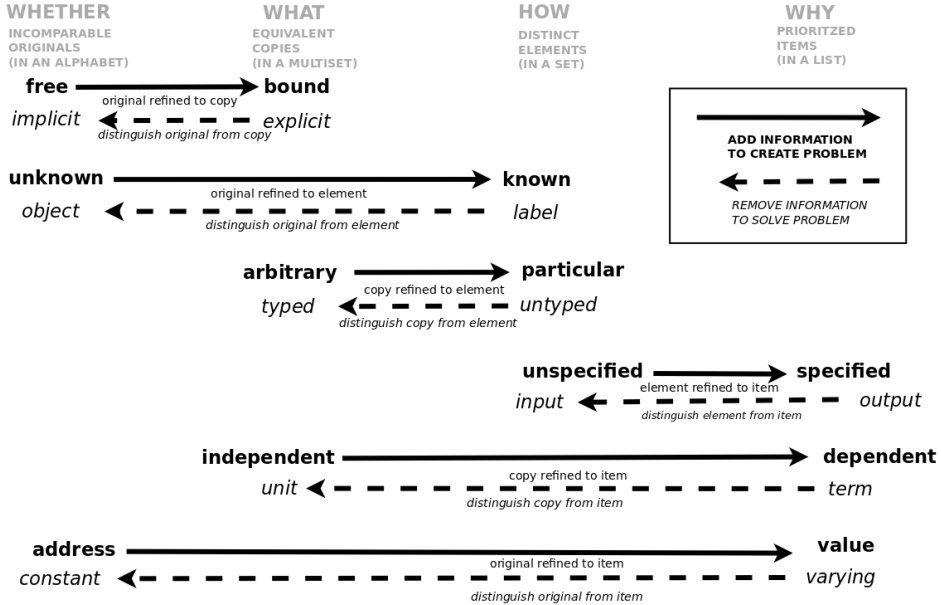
WHETHER
INCOMPARABLE ORIGINALS (IN AN ALPHABET)

WHAT
EQUIVALENT COPIES (IN A MULTISET)

HOW
DISTINCT ELEMENTS (IN A SET)

WHY
PRIORITZED ITEMS (IN A LIST)

ADD INFORMATION TO CREATE PROBLEM

REMOVE INFORMATION TO SOLVE PROBLEM

free
bound
original refined to copy
implicit
explicit
distinguish original from copy

unknown
known
original refined to element
object
label
distinguish original from element

arbitrary
particular
copy refined to element
typed
untyped
distinguish copy from element

unspecified
specified
element refined to item
input
output
distinguish element from item

independent
dependent
copy refined to item
unit
term
distinguish copy from item

address
value
original refined to item
constant
varying
distinguish original from item